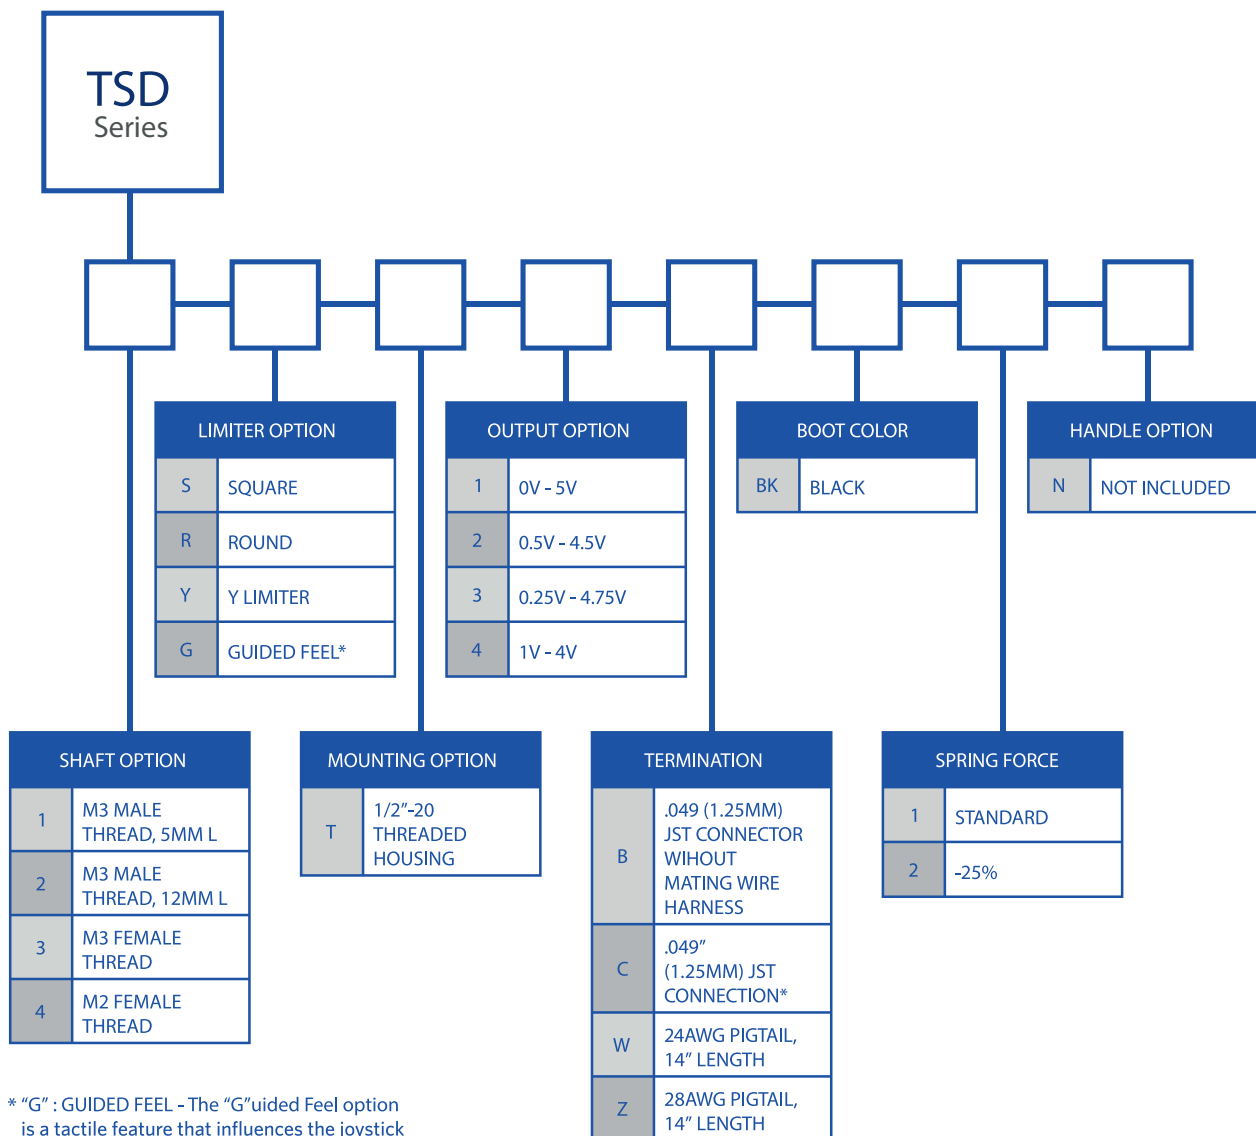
TSD
Series

LIMITER OPTION

| S | SQUARE |
|---|---|
| R | ROUND |
| Y | Y LIMITER |
| G | GUIDED FEEL* |

OUTPUT OPTION

| 1 | 0V - 5V |
|---|---|
| 2 | 0.5V - 4.5V |
| 3 | 0.25V - 4.75V |
| 4 | 1V - 4V |

BOOT COLOR

| BK | BLACK |
|---|---|

HANDLE OPTION

| N | NOT INCLUDED |
|---|---|

SHAFT OPTION

| 1 | M3 MALE THREAD, 5MM L |
|---|---|
| 2 | M3 MALE THREAD, 12MM L |
| 3 | M3 FEMALE THREAD |
| 4 | M2 FEMALE THREAD |

MOUNTING OPTION

| T | 1/2”-20 THREADED HOUSING |
|---|---|

TERMINATION

| B | .049 (1.25MM) JST CONNECTOR WIHOUT MATING WIRE HARNESS |
|---|---|
| C | .049” (1.25MM) JST CONNECTION* |
| W | 24AWG PIGTAIL, 14” LENGTH |
| Z | 28AWG PIGTAIL, 14” LENGTH |

SPRING FORCE

| 1 | STANDARD |
|---|---|
| 2 | -25% |

* “G” : GUIDED FEEL - The “G”uided Feel option is a tactile feature that influences the joystick